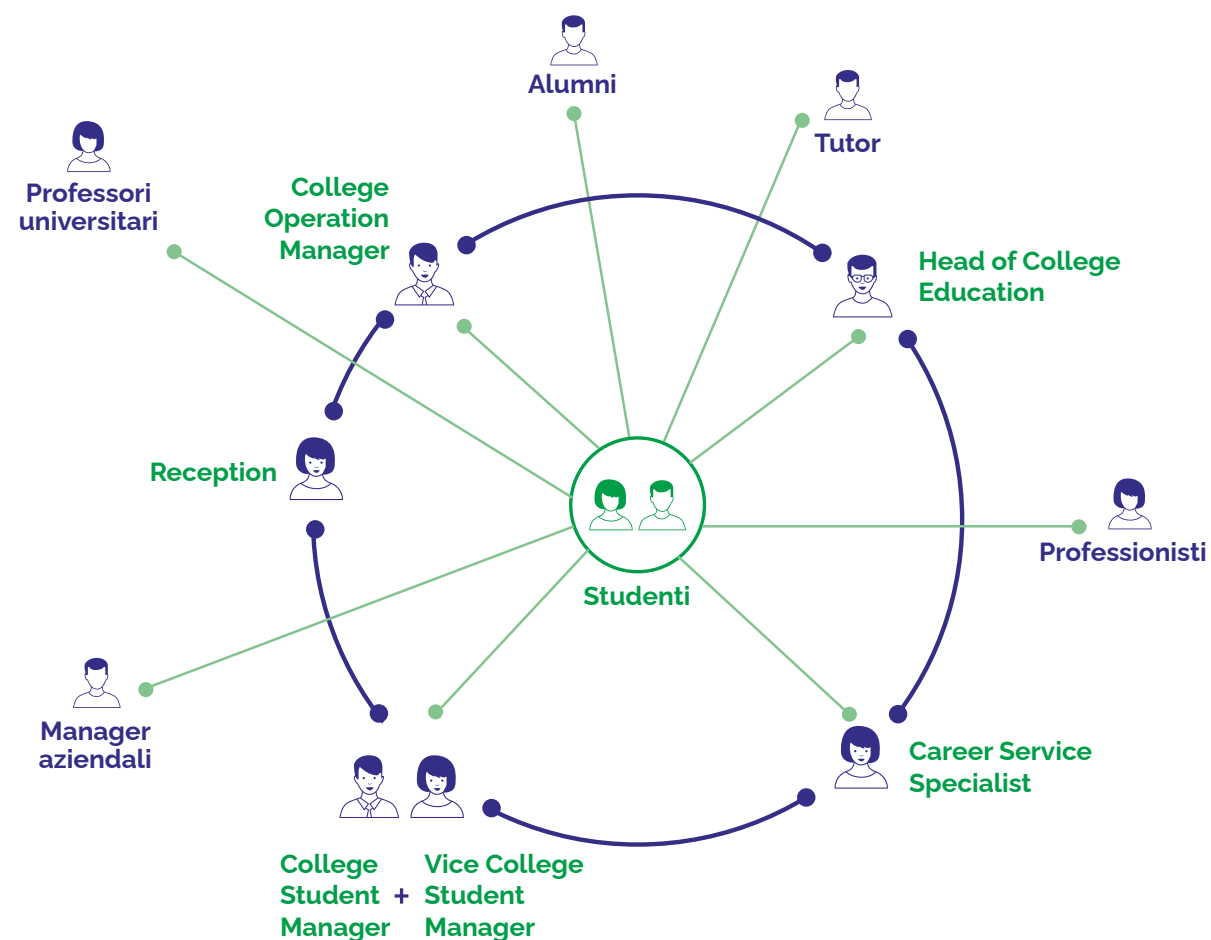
Alumni

Tutor

Professori universitari

College Operation Manager

Head of College Education

Reception

Studenti

Professionisti

Manager aziendali

Career Service Specialist

College Student Manager + Vice College Student Manager